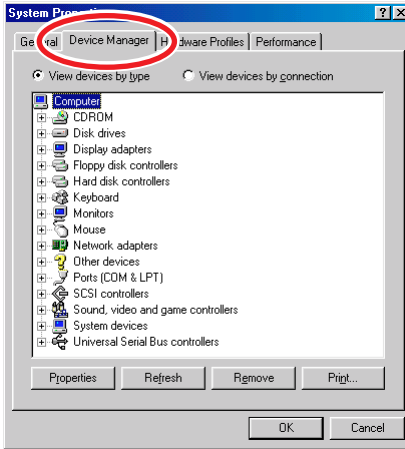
System Prope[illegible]

Ge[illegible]al | Device Manager | H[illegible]dware Profiles | Performance

View devices by type
View devices by connection

Computer
CDROM
Disk drives
Display adapters
Floppy disk controllers
Hard disk controllers
Keyboard
Monitors
Mouse
Network adapters
Other devices
Ports (COM & LPT)
SCSI controllers
Sound, video and game controllers
System devices
Universal Serial Bus controllers

Properties
Refresh
Remove
Print...

OK
Cancel